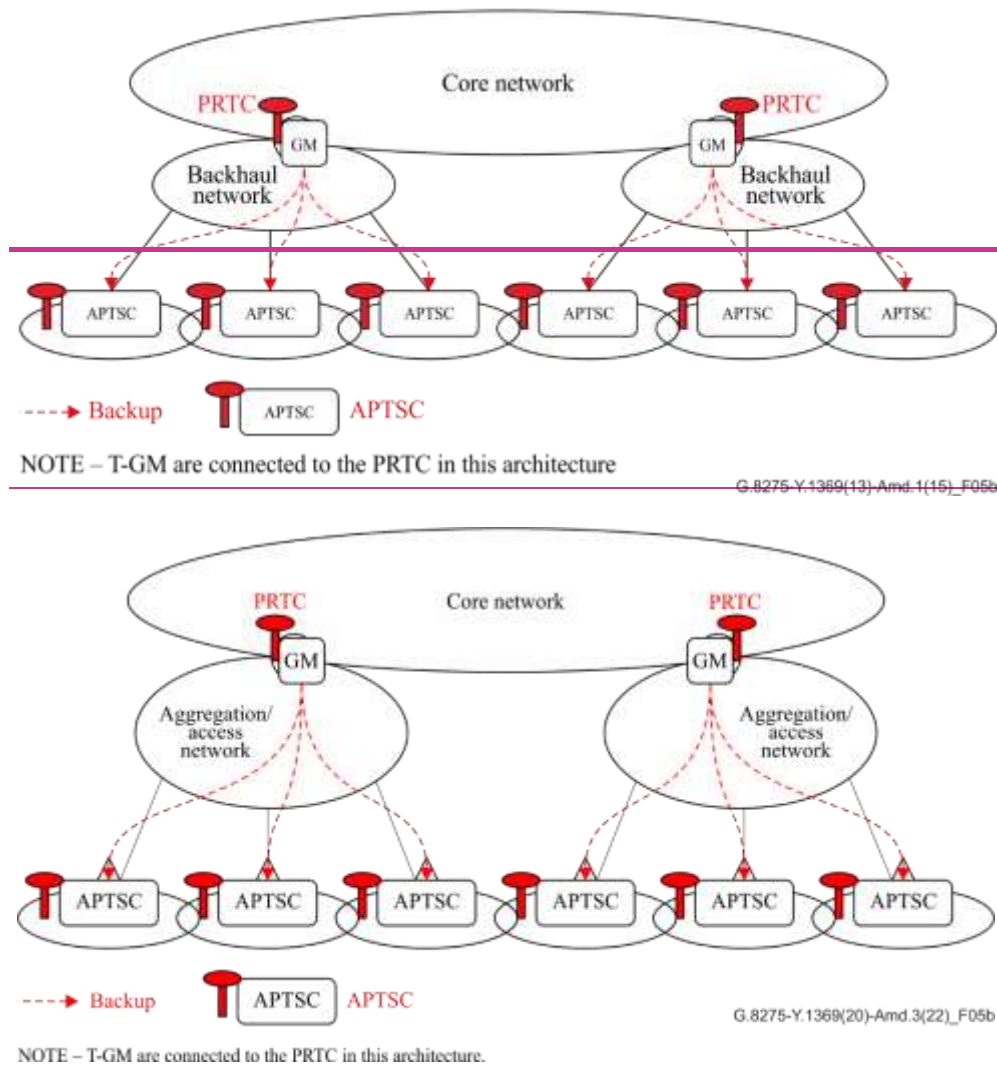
Core network

PRTC

PRTC

GM

GM

Backhaul network

Backhaul network

APTSC APTSC APTSC APTSC APTSC APTSC

Backup

APTSC APTSC

NOTE – T-GM are connected to the PRTC in this architecture

G.8275-Y.1369(13)-Amd.1(15)_F05b

Core network

PRTC

PRTC

GM

GM

Aggregation/ access network

Aggregation/ access network

APTSC APTSC APTSC APTSC APTSC APTSC

Backup

APTSC APTSC

G.8275-Y.1369(20)-Amd.3(22)_F05b

NOTE – T-GM are connected to the PRTC in this architecture.